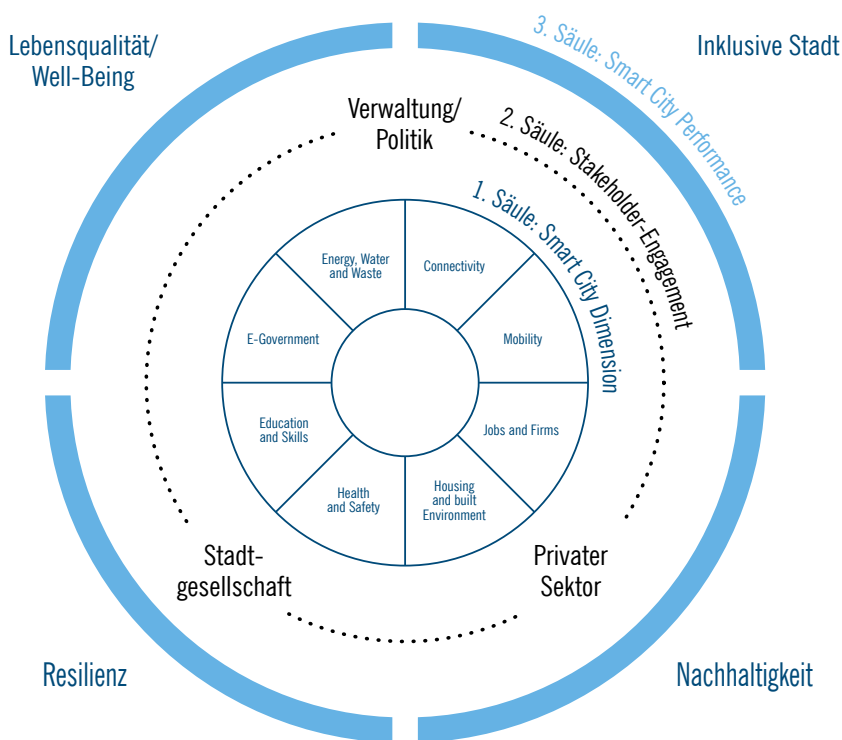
Lebensqualität/
Well-Being

3. Säule: Smart City Performance

Inklusive Stadt

Verwaltung/
Politik

2. Säule: Stakeholder-Engagement

1. Säule: Smart City Dimension

Energy, Water and Waste

Connectivity

E-Government

Mobility

Education and Skills

Jobs and Firms

Health and Safety

Housing and built Environment

Stadtgesellschaft

Privater Sektor

Resilienz

Nachhaltigkeit